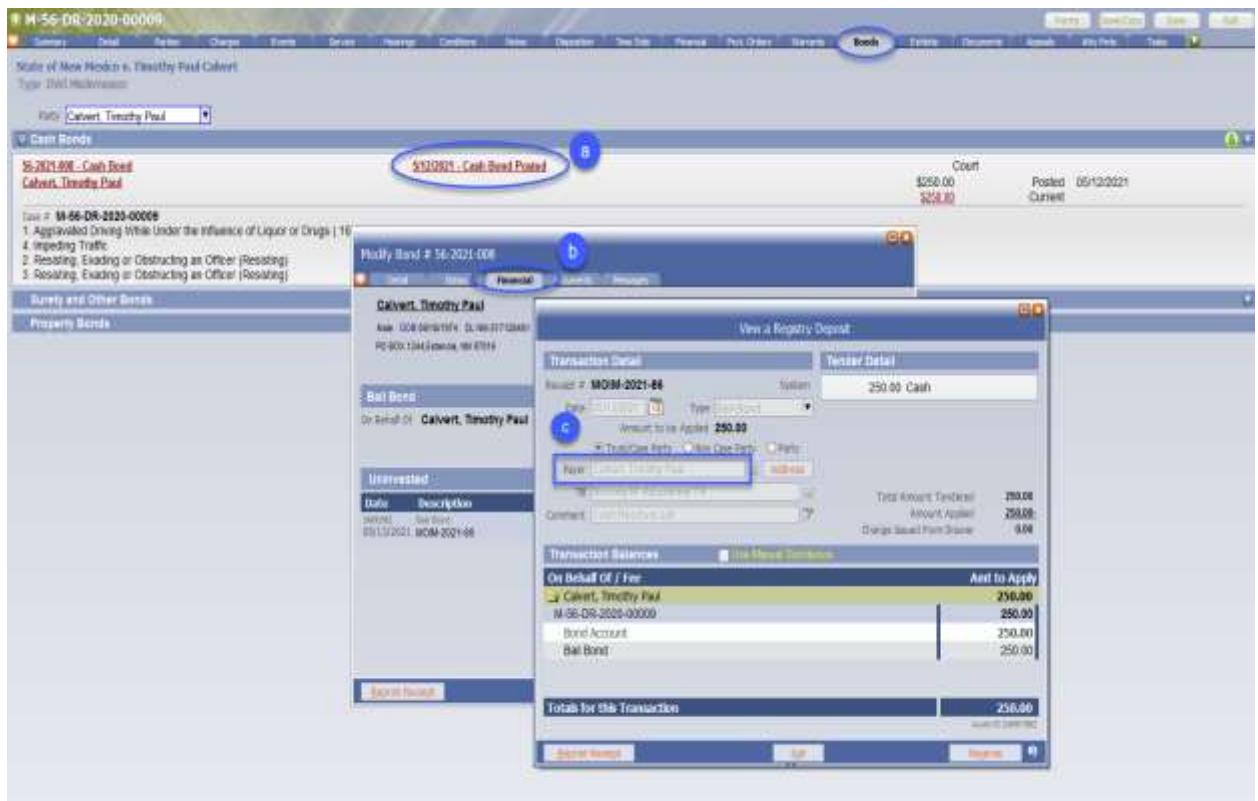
M-56-DR-2020-00009

Summary | Detail | Parties | Charges | Events | Service | Hearings | Conditions | Notes | Disposition | Time Stds | Financial | Post Orders | Warrants | Bonds | Exhibits | Documents | Appeals | Alts Parts | Tasks

State of New Mexico v. Timothy Paul Calvert
Type: DWI Misdemeanor

Party: Calvert, Timothy Paul

Cash Bonds

56-2021-008 - Cash Bond
Calvert, Timothy Paul

5/12/2021 - Cash Bond Posted

a

Court
$250.00 Posted 05/12/2021
$250.00 Current

Case # M-56-DR-2020-00009
1. Aggravated Driving While Under the Influence of Liquor or Drugs ( 16
4. Impeding Traffic
2. Resisting, Evading or Obstructing an Officer (Resisting)
3. Resisting, Evading or Obstructing an Officer (Resisting)

Surety and Other Bonds

Property Bonds

Modify Bond # 56-2021-008

b

Detail | Notes | Financial | Events | Messages

Calvert, Timothy Paul
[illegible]
PO BOX 1344,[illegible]

Bail Bond
On Behalf Of Calvert, Timothy Paul

Uninvested
Date | Description
05/12/2021 | MOIM-2021-66

Reprint Receipt

View a Registry Deposit

Transaction Detail
Receipt # MOIM-2021-66 System
Date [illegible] Type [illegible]
Amount to be Applied 250.00

c

Trust/Case Party Non Case Party Party
Payor Calvert, Timothy Paul Address
Comment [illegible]

Tender Detail
250.00 Cash

Total Amount Tendered 250.00
Amount Applied 250.00
Change Issued From Drawer 0.00

Transaction Balances Use Manual Distribution

| On Behalf Of / Fee | Amt to Apply |
|---|---|
| Calvert, Timothy Paul | 250.00 |
| M-56-DR-2020-00009 | 250.00 |
| Bond Account | 250.00 |
| Bail Bond | 250.00 |

Totals for this Transaction 250.00

Reprint Receipt | Exit | Reverse